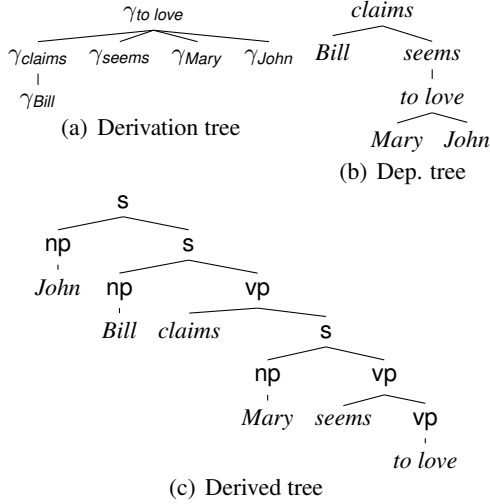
$\gamma_{to\ love}$

$\gamma_{claims}$ $\gamma_{seems}$ $\gamma_{Mary}$ $\gamma_{John}$

$\gamma_{Bill}$

(a) Derivation tree

claims

Bill seems

to love

Mary John

(b) Dep. tree

s

np s

John np vp

Bill claims s

np vp

Mary seems vp

to love

(c) Derived tree